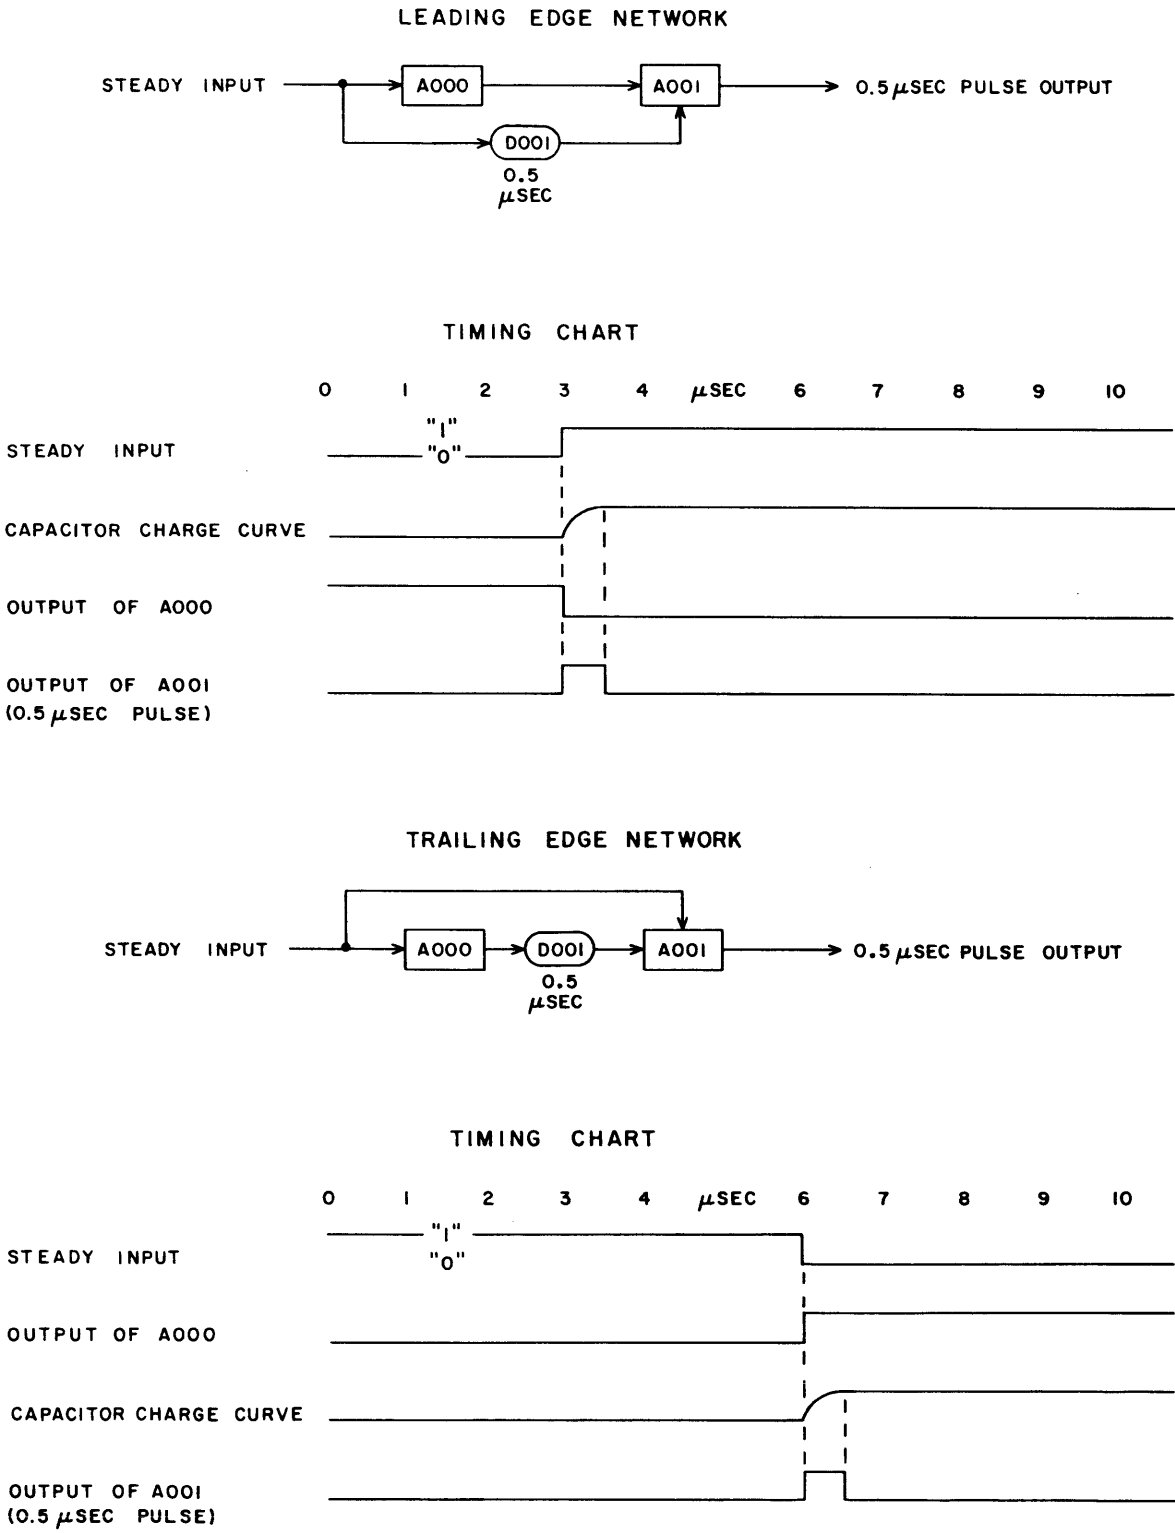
LEADING EDGE NETWORK

STEADY INPUT

A000

A001

0.5 $\mu$SEC PULSE OUTPUT

D001

0.5 $\mu$SEC

TIMING CHART

0 1 2 3 4 $\mu$SEC 6 7 8 9 10

STEADY INPUT

"1"

"0"

CAPACITOR CHARGE CURVE

OUTPUT OF A000

OUTPUT OF A001 (0.5 $\mu$SEC PULSE)

TRAILING EDGE NETWORK

STEADY INPUT

A000

D001

0.5 $\mu$SEC

A001

0.5 $\mu$SEC PULSE OUTPUT

TIMING CHART

0 1 2 3 4 $\mu$SEC 6 7 8 9 10

"1"

"0"

STEADY INPUT

OUTPUT OF A000

CAPACITOR CHARGE CURVE

OUTPUT OF A001 (0.5 $\mu$SEC PULSE)